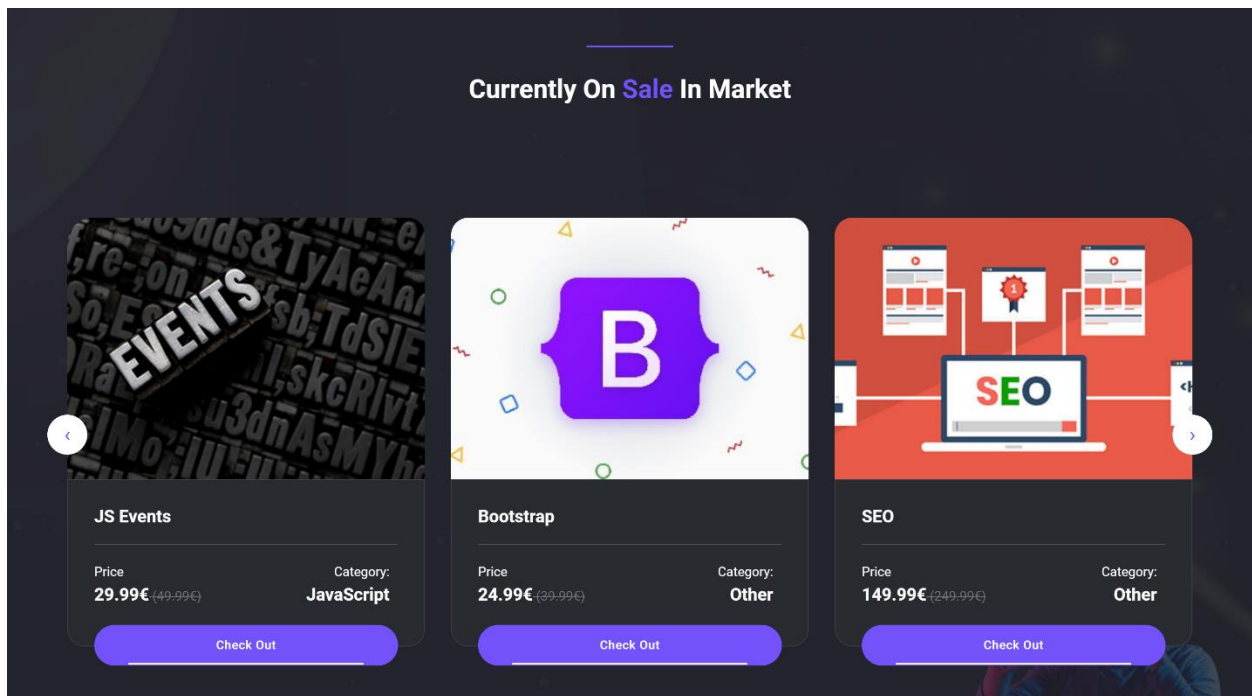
Currently On Sale In Market

EVENTS

‹

B

SEO

›

JS Events

Price
29.99€ ~~(49.99€)~~

Category:
JavaScript

Check Out

Bootstrap

Price
24.99€ ~~(39.99€)~~

Category:
Other

Check Out

SEO

Price
149.99€ ~~(249.99€)~~

Category:
Other

Check Out